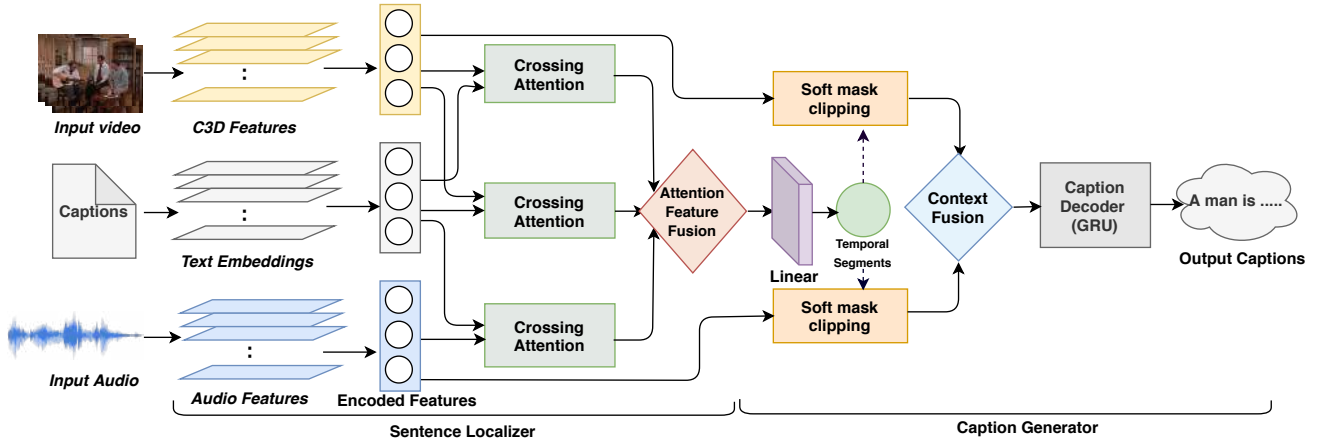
Input video

C3D Features

Crossing Attention

Soft mask clipping

Captions

Text Embeddings

Crossing Attention

Attention Feature Fusion

Linear

Temporal Segments

Context Fusion

Caption Decoder (GRU)

A man is .....

Output Captions

Input Audio

Audio Features

Encoded Features

Crossing Attention

Soft mask clipping

Sentence Localizer

Caption Generator